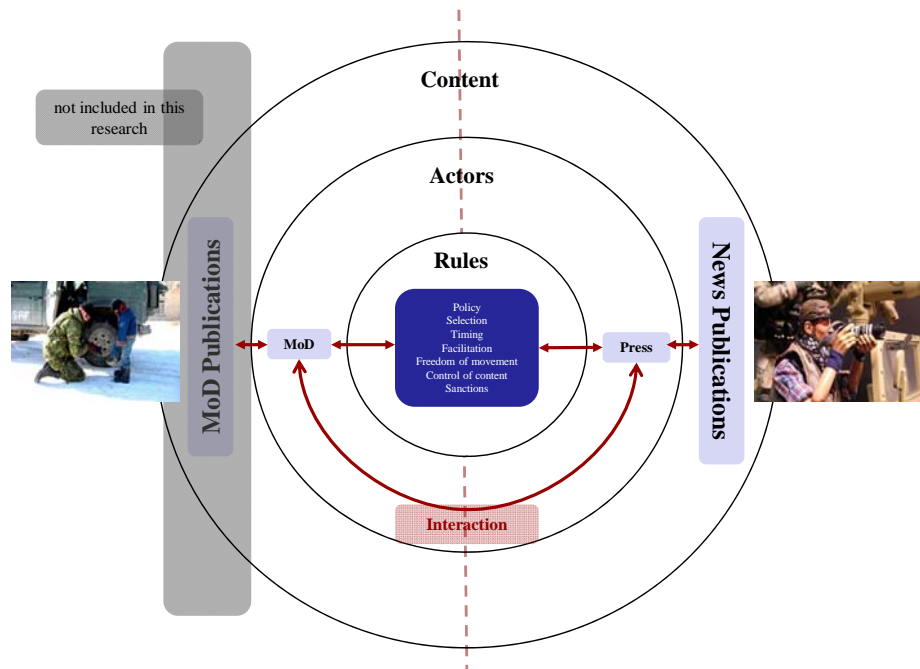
not included in this research

Content

Actors

Rules

MoD Publications

MoD

Policy
Selection
Timing
Facilitation
Freedom of movement
Control of content
Sanctions

Press

News Publications

Interaction